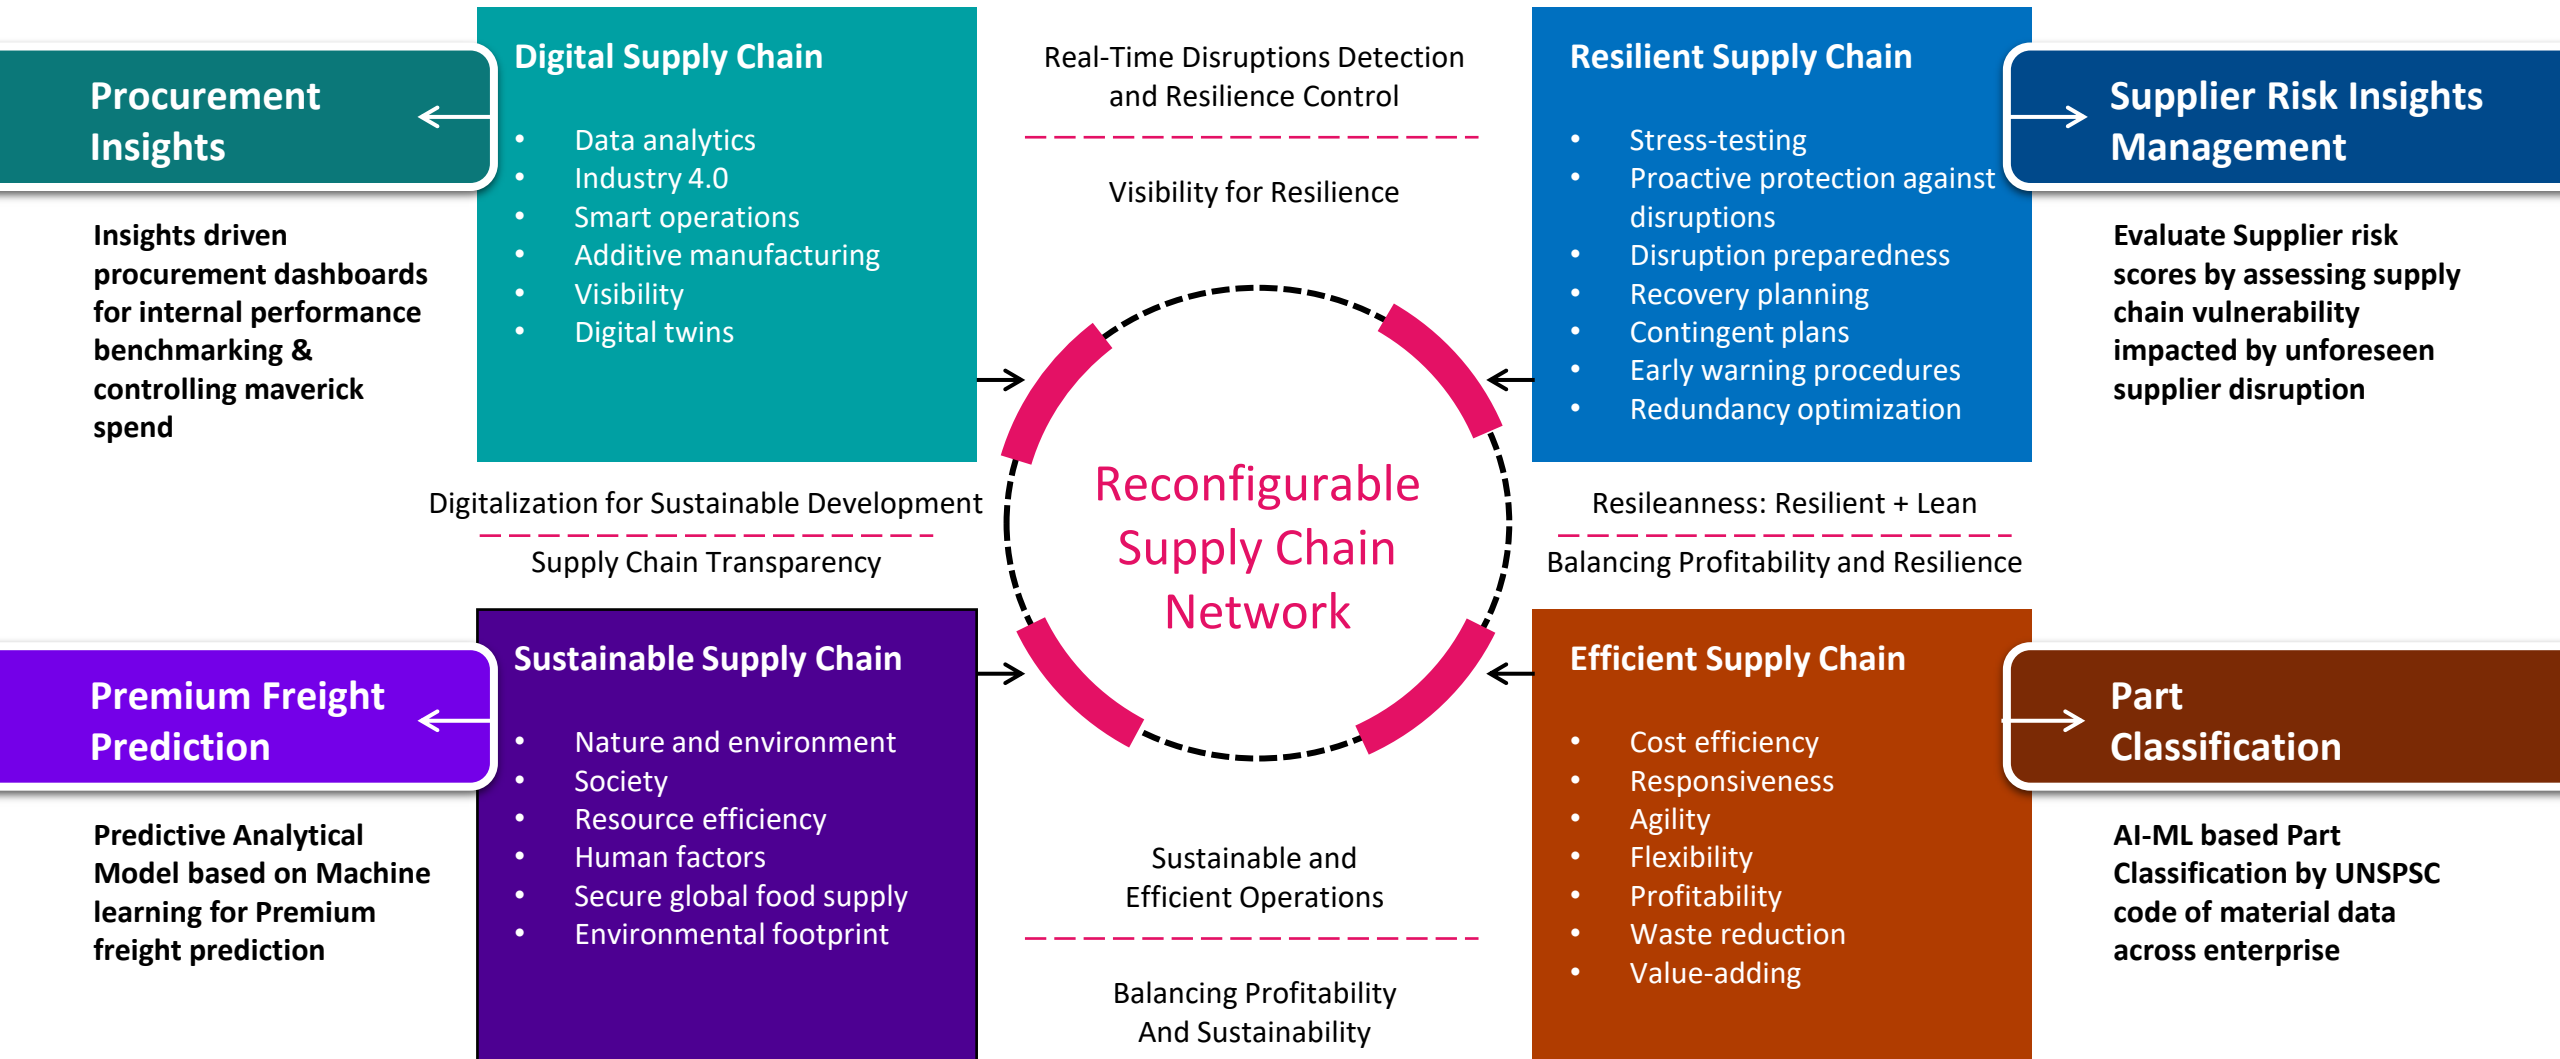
Procurement Insights

Insights driven procurement dashboards for internal performance benchmarking & controlling maverick spend

Digital Supply Chain

- Data analytics
- Industry 4.0
- Smart operations
- Additive manufacturing
- Visibility
- Digital twins

Real-Time Disruptions Detection and Resilience Control

Visibility for Resilience

Resilient Supply Chain

- Stress-testing
- Proactive protection against disruptions
- Disruption preparedness
- Recovery planning
- Contingent plans
- Early warning procedures
- Redundancy optimization

Supplier Risk Insights Management

Evaluate Supplier risk scores by assessing supply chain vulnerability impacted by unforeseen supplier disruption

Digitalization for Sustainable Development

Supply Chain Transparency

Reconfigurable Supply Chain Network

Resileanness: Resilient + Lean

Balancing Profitability and Resilience

Premium Freight Prediction

Predictive Analytical Model based on Machine learning for Premium freight prediction

Sustainable Supply Chain

- Nature and environment
- Society
- Resource efficiency
- Human factors
- Secure global food supply
- Environmental footprint

Sustainable and Efficient Operations

Balancing Profitability And Sustainability

Efficient Supply Chain

- Cost efficiency
- Responsiveness
- Agility
- Flexibility
- Profitability
- Waste reduction
- Value-adding

Part Classification

AI-ML based Part Classification by UNSPSC code of material data across enterprise